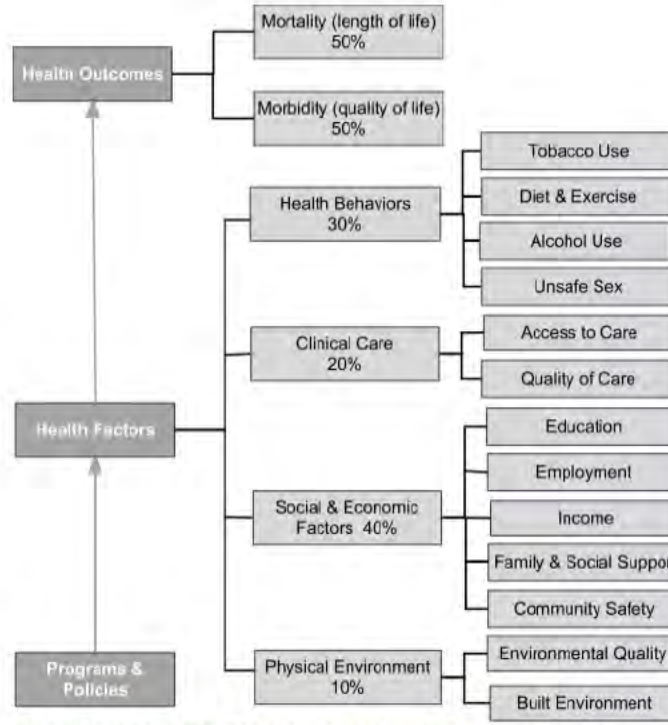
Health Outcomes

Mortality (length of life) 50%

Morbidity (quality of life) 50%

Health Factors

Health Behaviors 30%

Tobacco Use

Diet & Exercise

Alcohol Use

Unsafe Sex

Clinical Care 20%

Access to Care

Quality of Care

Social & Economic Factors 40%

Education

Employment

Income

Family & Social Suppor

Community Safety

Programs & Policies

Physical Environment 10%

Environmental Quality

Built Environment